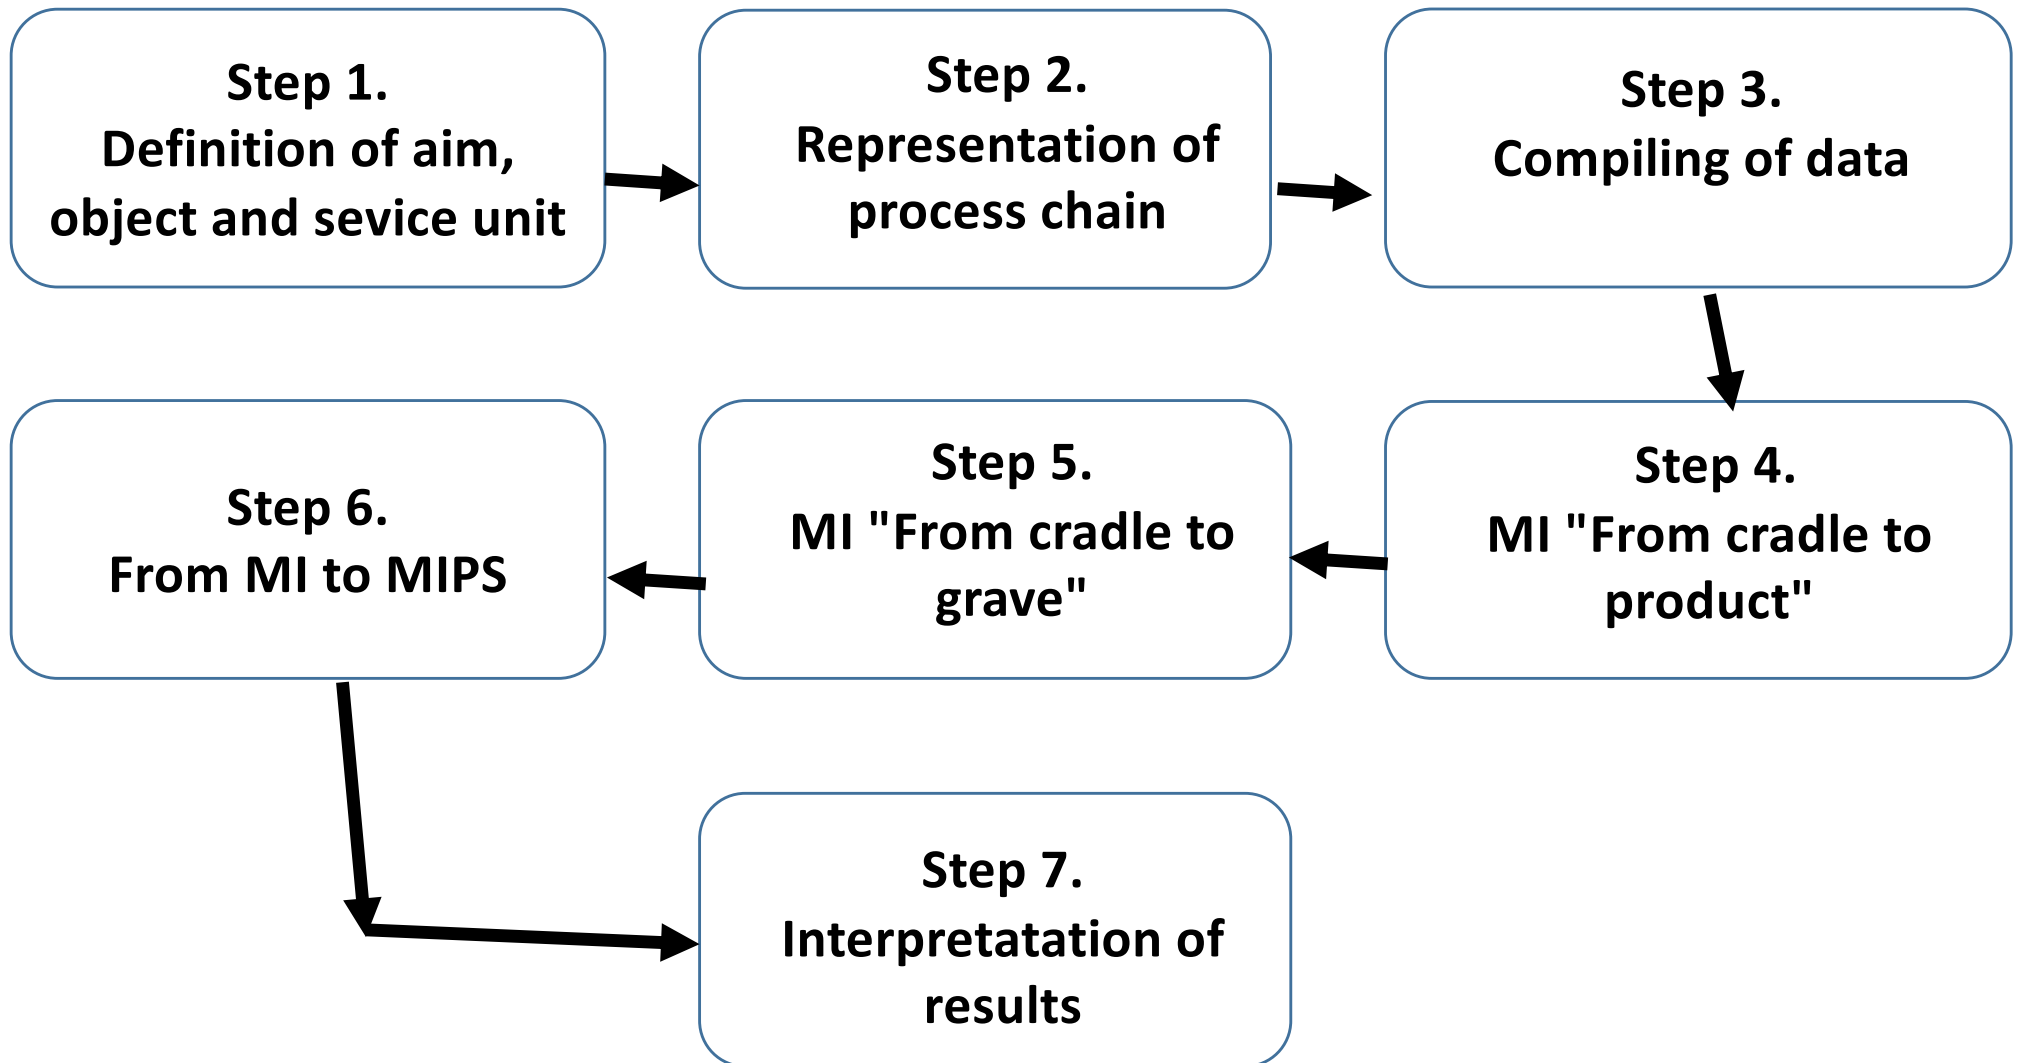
Step 1.
Definition of aim, object and sevice unit

Step 2.
Representation of process chain

Step 3.
Compiling of data

Step 4.
MI "From cradle to product"

Step 5.
MI "From cradle to grave"

Step 6.
From MI to MIPS

Step 7.
Interpretatation of results